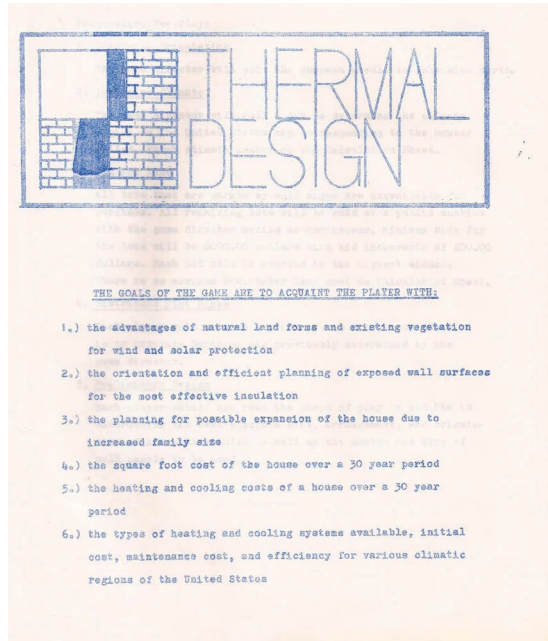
THERMAL DESIGN

THE GOALS OF THE GAME ARE TO ACQUAINT THE PLAYER WITH:

1.) the advantages of natural land forms and existing vegetation for wind and solar protection

2.) the orientation and efficient planning of exposed wall surfaces for the most effective insulation

3.) the planning for possible expansion of the house due to increased family size

4.) the square foot cost of the house over a 30 year period

5.) the heating and cooling costs of a house over a 30 year period

6.) the types of heating and cooling systems available, initial cost, maintenance cost, and efficiency for various climatic regions of the United States